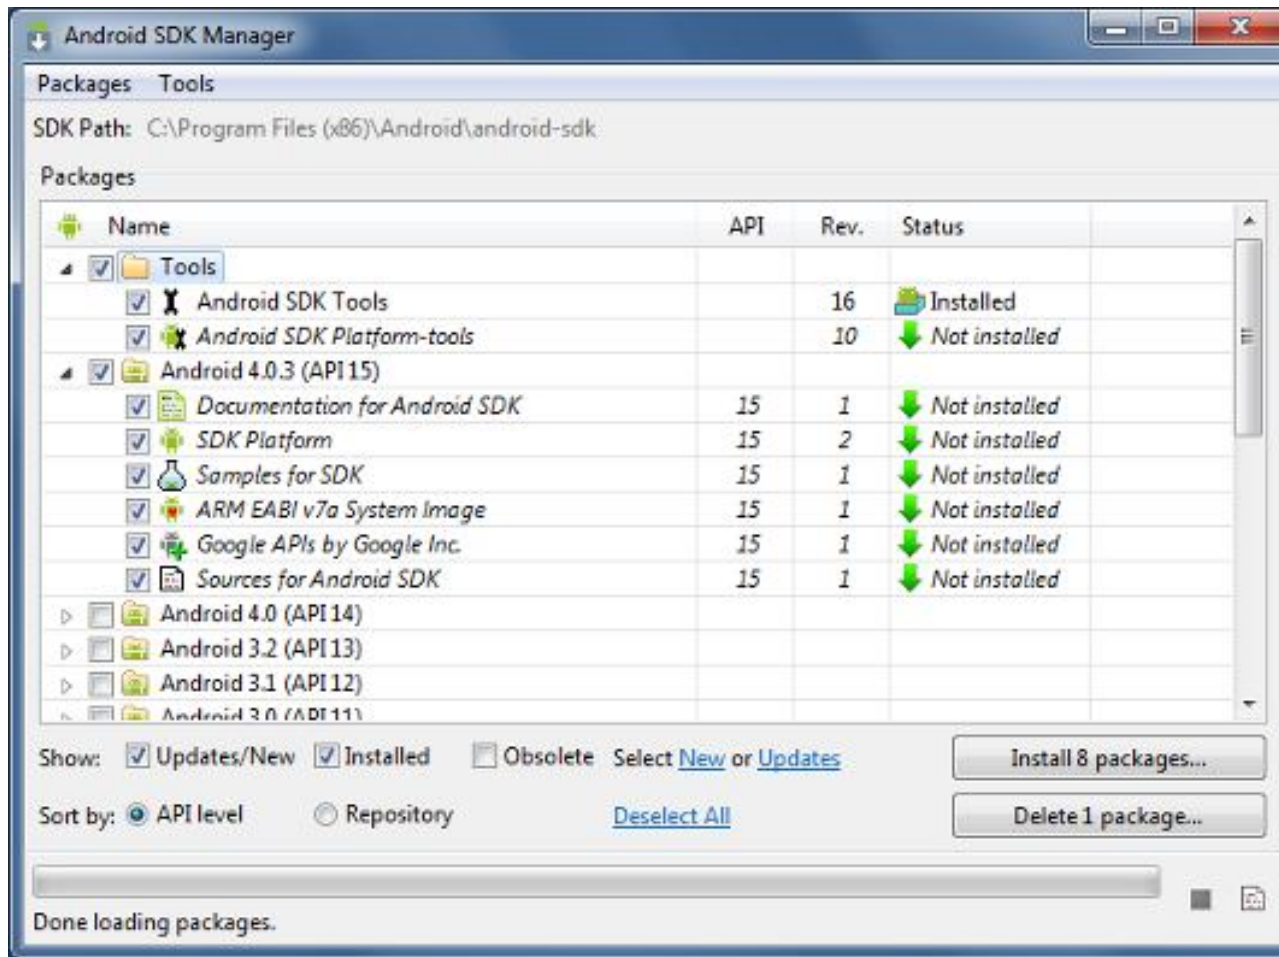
Android SDK Manager

Packages Tools

SDK Path: C:\Program Files (x86)\Android\android-sdk

Packages

| Name | API | Rev. | Status |
|---|---|---|---|
| Tools | | | |
| Android SDK Tools | | 16 | Installed |
| Android SDK Platform-tools | | 10 | Not installed |
| Android 4.0.3 (API 15) | | | |
| Documentation for Android SDK | 15 | 1 | Not installed |
| SDK Platform | 15 | 2 | Not installed |
| Samples for SDK | 15 | 1 | Not installed |
| ARM EABI v7a System Image | 15 | 1 | Not installed |
| Google APIs by Google Inc. | 15 | 1 | Not installed |
| Sources for Android SDK | 15 | 1 | Not installed |
| Android 4.0 (API 14) | | | |
| Android 3.2 (API 13) | | | |
| Android 3.1 (API 12) | | | |
| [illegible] | | | |

Show: Updates/New Installed Obsolete Select New or Updates

Install 8 packages...

Sort by: API level Repository Deselect All

Delete 1 package...

Done loading packages.